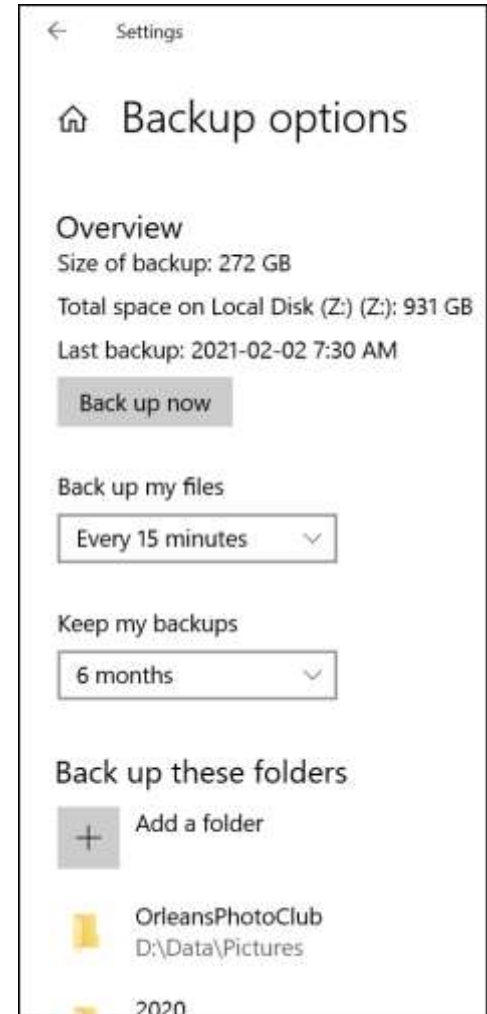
Settings

Backup options

Overview
Size of backup: 272 GB
Total space on Local Disk (Z:) (Z:): 931 GB
Last backup: 2021-02-02 7:30 AM

Back up now

Back up my files

Every 15 minutes

Keep my backups

6 months

Back up these folders

Add a folder

OrleansPhotoClub
D:\Data\Pictures

2020